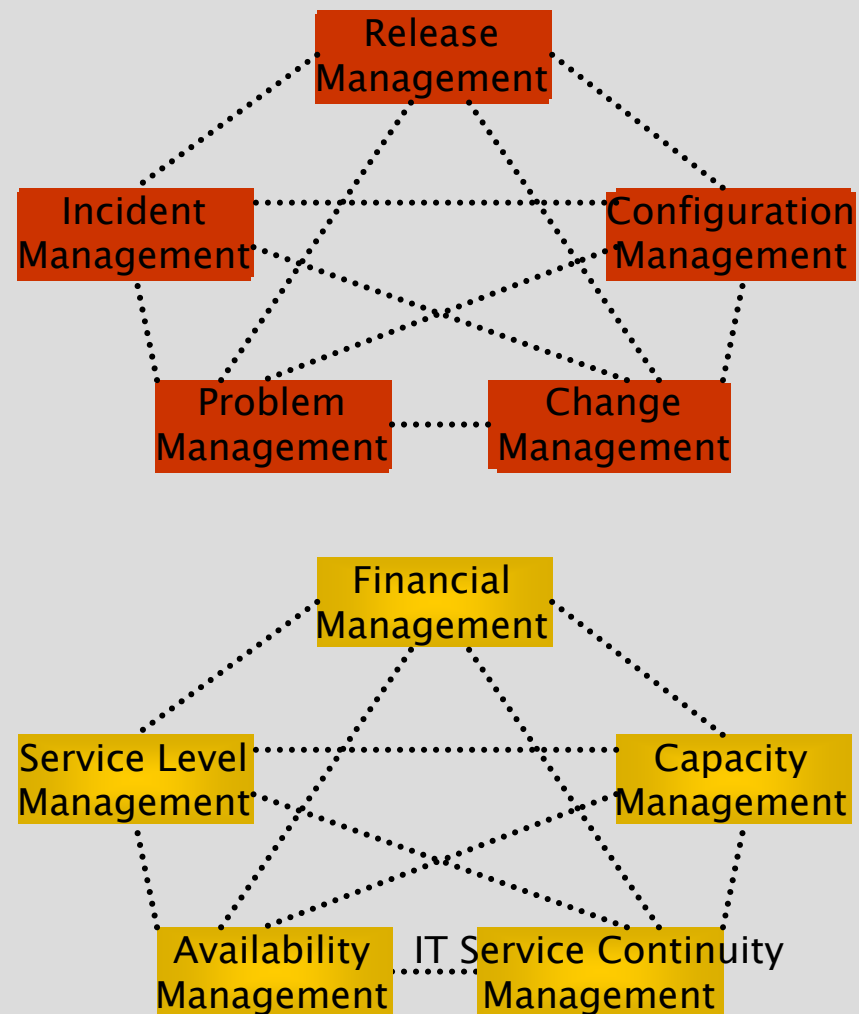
Release Management

Incident Management

Configuration Management

Problem Management

Change Management

Financial Management

Service Level Management

Capacity Management

Availability Management

IT Service Continuity Management